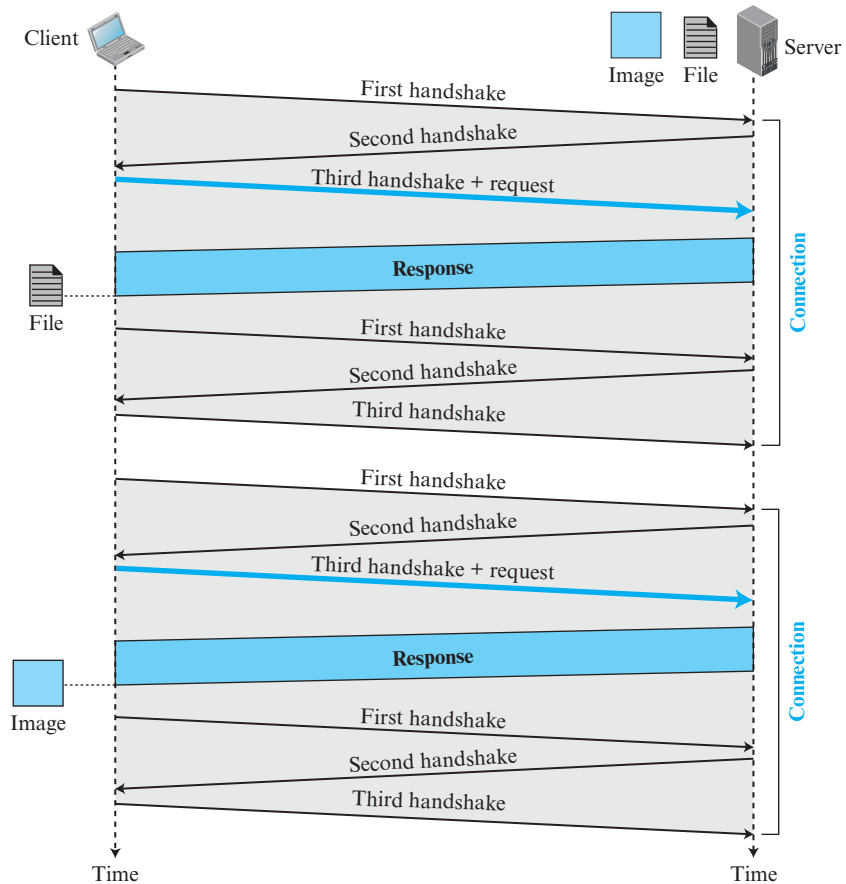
Client

Image File Server

First handshake

Second handshake

Third handshake + request

Response

File

First handshake

Second handshake

Third handshake

Connection

First handshake

Second handshake

Third handshake + request

Response

Image

First handshake

Second handshake

Third handshake

Connection

Time

Time